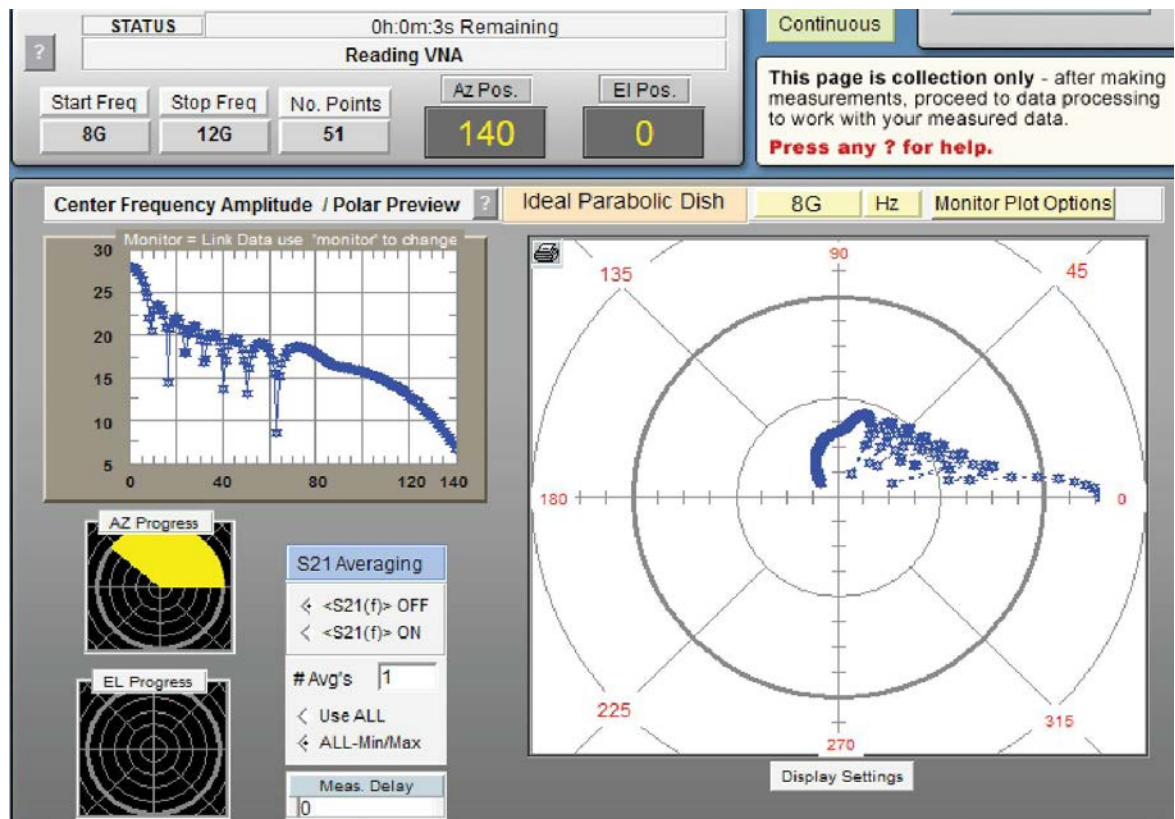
STATUS
0h:0m:3s Remaining
?
Reading VNA
Continuous
Start Freq
Stop Freq
No. Points
Az Pos.
El Pos.
8G
12G
51
140
0
This page is collection only - after making measurements, proceed to data processing to work with your measured data.
Press any ? for help.

Center Frequency Amplitude / Polar Preview
?
Ideal Parabolic Dish
8G
Hz
Monitor Plot Options

Monitor = Link Data use 'monitor' to change
30
25
20
15
10
5
0
40
80
120
140

90
135
45
180
0
225
315
270

AZ Progress
S21 Averaging
<S21(f)> OFF
<S21(f)> ON
# Avg's
1
Use ALL
ALL-Min/Max
EL Progress
Meas. Delay
0
Display Settings